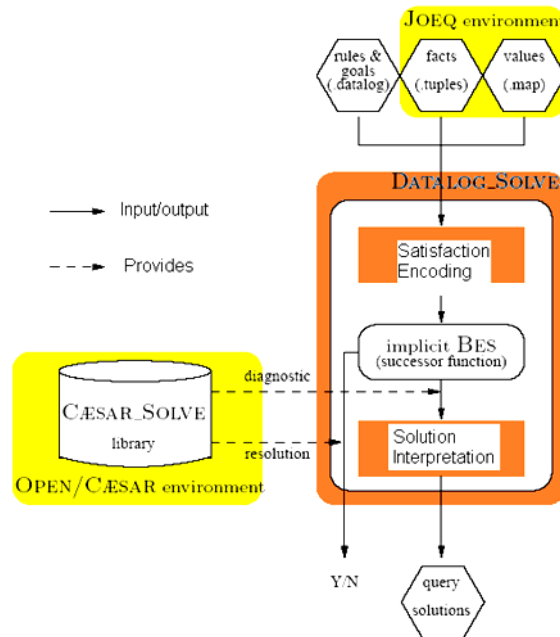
JOEQ environment

rules & goals (.datalog)

facts (.tuples)

values (.map)

DATALOG_SOLVE

Input/output

Provides

Satisfaction Encoding

implicit BES (successor function)

diagnostic

CÆSAR_SOLVE library

resolution

Solution Interpretation

OPEN/CÆSAR environment

Y/N

query solutions